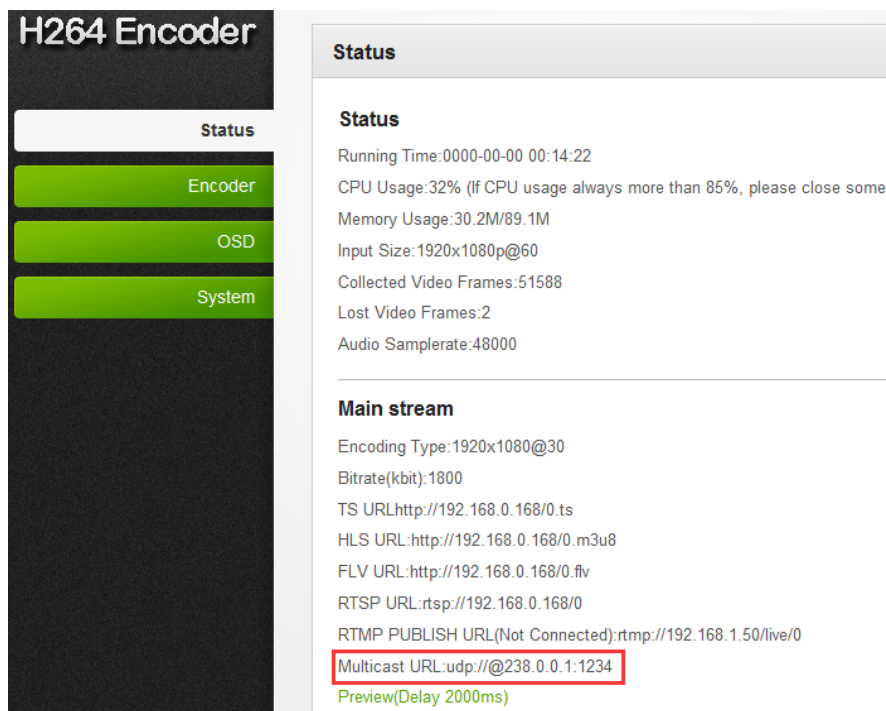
H264 Encoder

Status

Encoder

OSD

System

Status

Status

Running Time:0000-00-00 00:14:22

CPU Usage:32% (If CPU usage always more than 85%, please close some

Memory Usage:30.2M/89.1M

Input Size:1920x1080p@60

Collected Video Frames:51588

Lost Video Frames:2

Audio Samplerate:48000

Main stream

Encoding Type:1920x1080@30

Bitrate(kbit):1800

TS URLhttp://192.168.0.168/0.ts

HLS URL:http://192.168.0.168/0.m3u8

FLV URL:http://192.168.0.168/0.flv

RTSP URL:rtsp://192.168.0.168/0

RTMP PUBLISH URL(Not Connected):rtmp://192.168.1.50/live/0

Multicast URL:udp://@238.0.0.1:1234

Preview(Delay 2000ms)